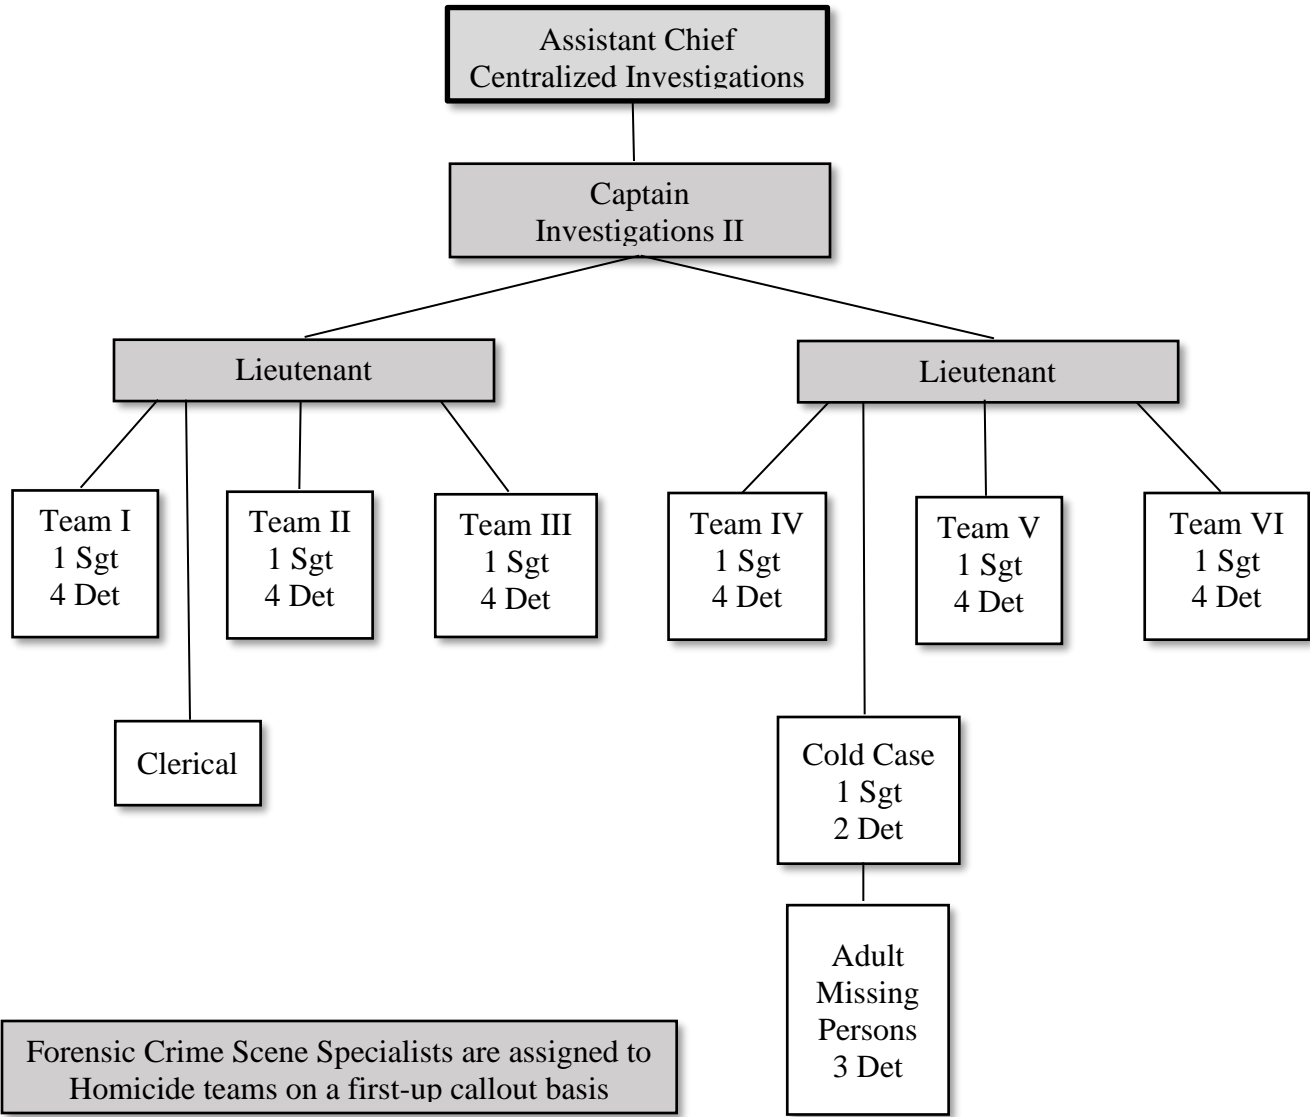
Assistant Chief
Centralized Investigations

Captain
Investigations II

Lieutenant

Lieutenant

Team I
1 Sgt
4 Det

Team II
1 Sgt
4 Det

Team III
1 Sgt
4 Det

Team IV
1 Sgt
4 Det

Team V
1 Sgt
4 Det

Team VI
1 Sgt
4 Det

Clerical

Cold Case
1 Sgt
2 Det

Adult
Missing
Persons
3 Det

Forensic Crime Scene Specialists are assigned to Homicide teams on a first-up callout basis